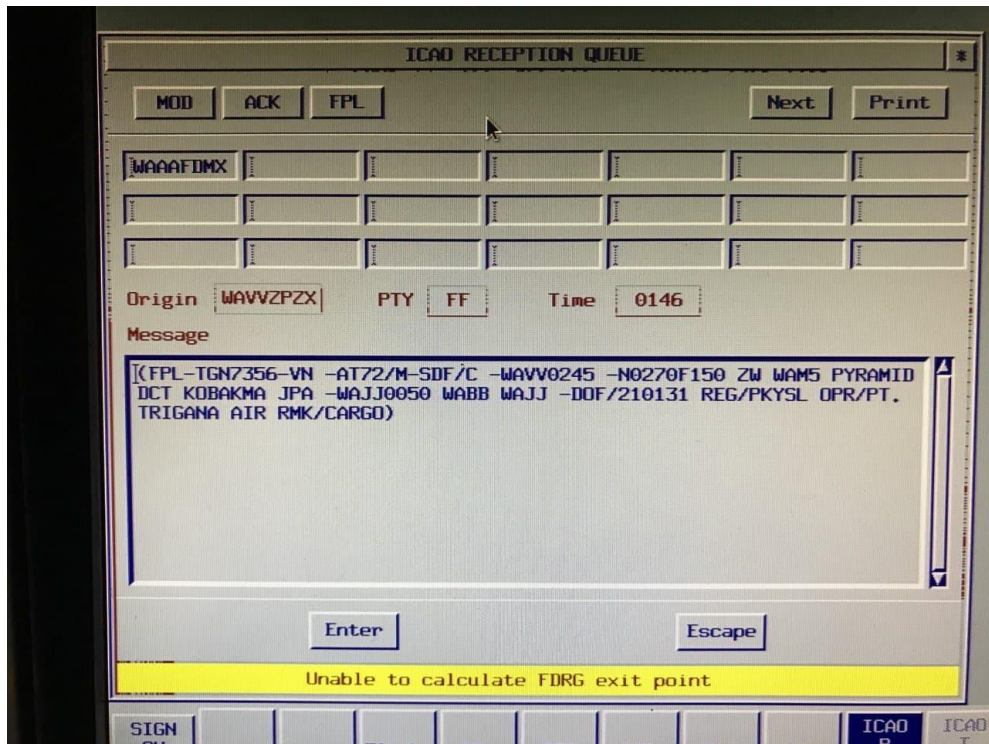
ICAO RECEPTION QUEUE

MOD ACK FPL Next Print

WAAAFDMX

Origin WAVVZPZX PTY FF Time 0146

Message

(FPL-TGN7356-VN -AT72/M-SDF/C -WAVV0245 -N0270F150 ZW WAM5 PYRAMID DCT KOBAKMA JPA -WAJJ0050 WABB WAJJ -DOF/210131 REG/PKYSL OPR/PT. TRIGANA AIR RMK/CARGO)

Enter Escape

Unable to calculate FDRG exit point

SIGN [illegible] ICAO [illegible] ICAO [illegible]